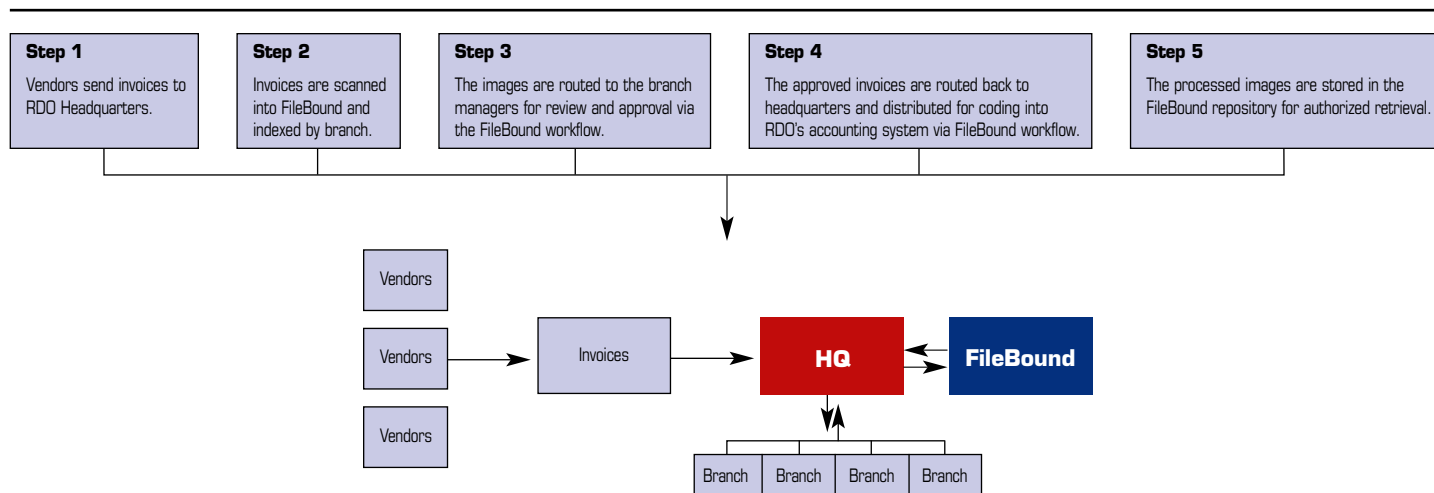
**Step 1**
Vendors send invoices to RDO Headquarters.

**Step 2**
Invoices are scanned into FileBound and indexed by branch.

**Step 3**
The images are routed to the branch managers for review and approval via the FileBound workflow.

**Step 4**
The approved invoices are routed back to headquarters and distributed for coding into RDO's accounting system via FileBound workflow.

**Step 5**
The processed images are stored in the FileBound repository for authorized retrieval.

Vendors

Vendors

Vendors

Invoices

HQ

FileBound

Branch

Branch

Branch

Branch